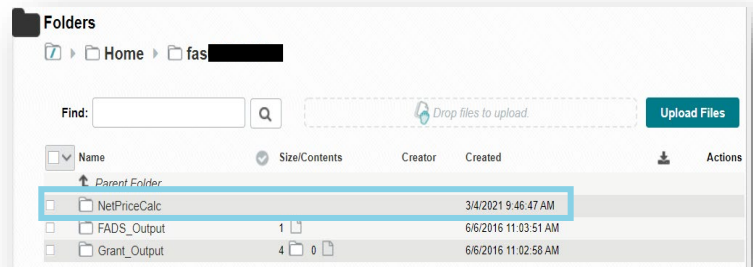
Folders

Home fas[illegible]

Find:

Drop files to upload.

Upload Files

| Name | Size/Contents | Creator | Created | Actions |
|---|---|---|---|---|
| Parent Folder | | | | |
| NetPriceCalc | | | 3/4/2021 9:46:47 AM | |
| FADS_Output | 1 | | 6/6/2016 11:03:51 AM | |
| Grant_Output | 4 0 | | 6/6/2016 11:02:58 AM | |